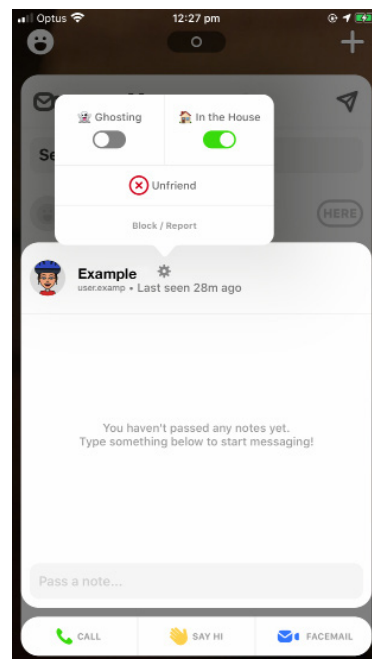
Optus 12:27 pm

Ghosting

In the House

Unfriend

Block / Report

Se

HERE

Example

user.examp • Last seen 28m ago

You haven't passed any notes yet.
Type something below to start messaging!

Pass a note...

CALL

SAY HI

FACEMAIL